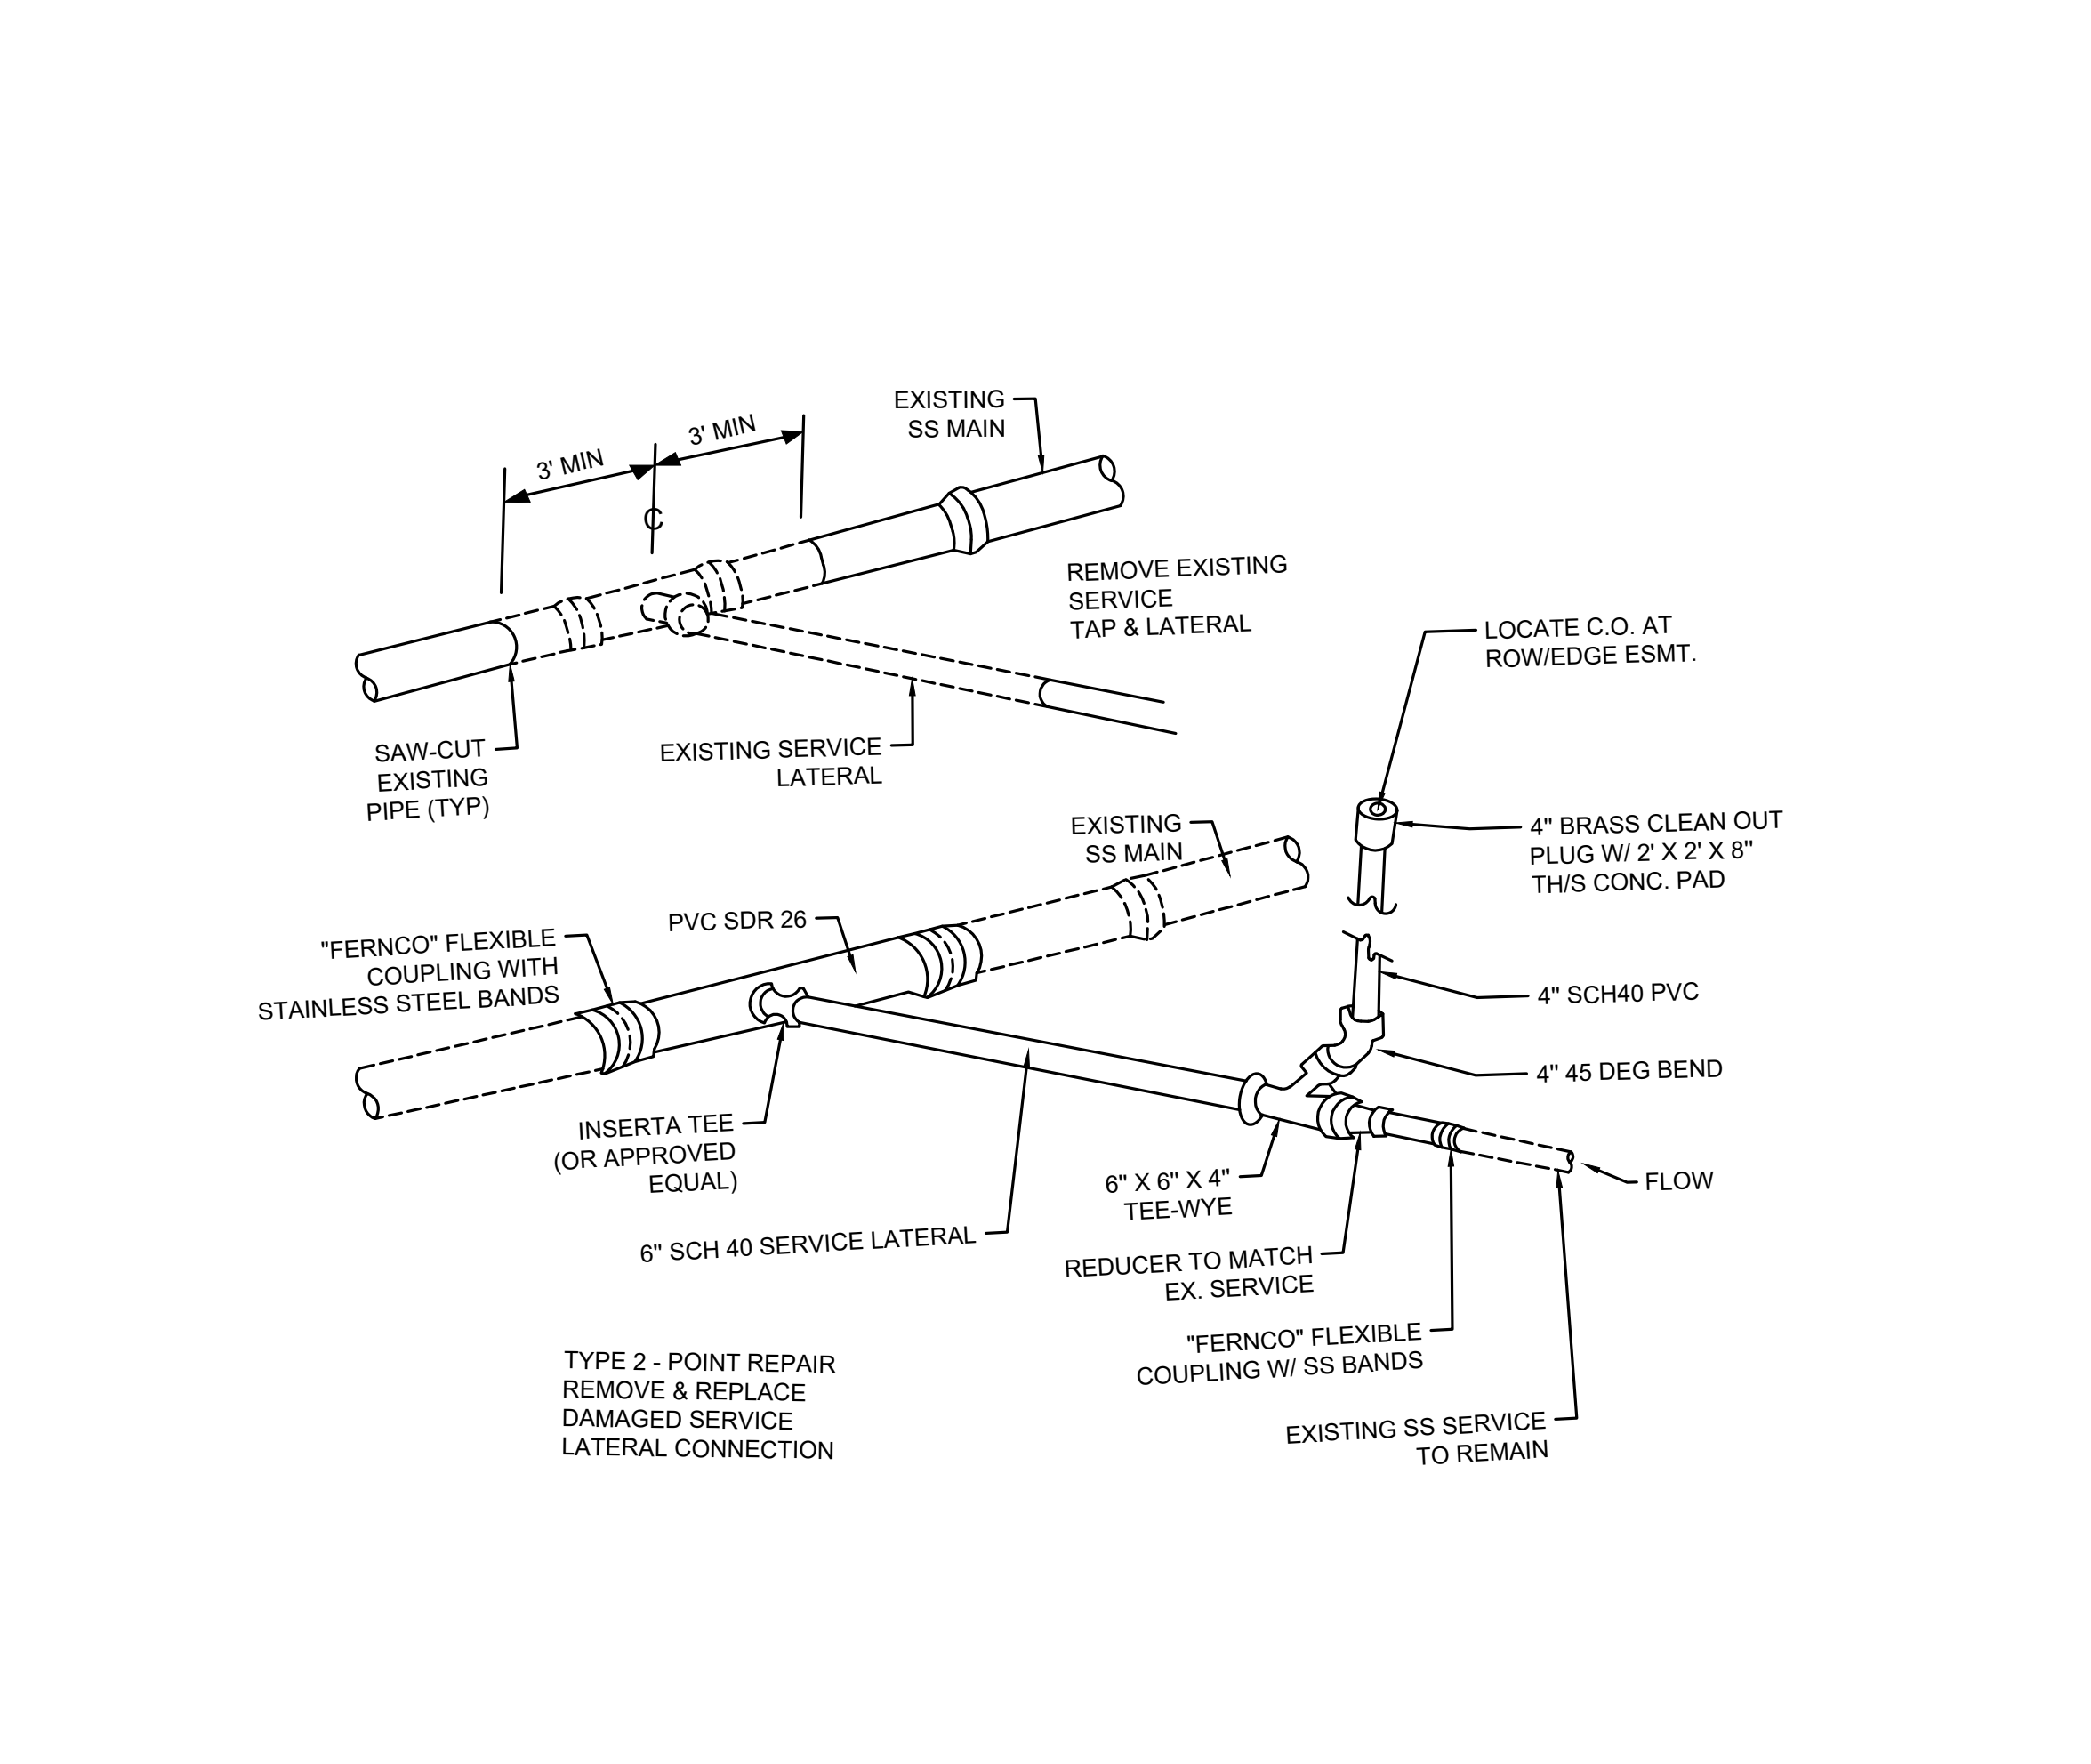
EXISTING SS MAIN

3' MIN

3' MIN

C

REMOVE EXISTING SERVICE TAP & LATERAL

LOCATE C.O. AT ROW/EDGE ESMT.

SAW-CUT EXISTING PIPE (TYP)

EXISTING SERVICE LATERAL

EXISTING SS MAIN

4" BRASS CLEAN OUT PLUG W/ 2' X 2' X 8" TH/S CONC. PAD

PVC SDR 26

"FERNCO" FLEXIBLE COUPLING WITH STAINLESS STEEL BANDS

4" SCH40 PVC

4" 45 DEG BEND

INSERTA TEE (OR APPROVED EQUAL)

6" X 6" X 4" TEE-WYE

FLOW

6" SCH 40 SERVICE LATERAL

REDUCER TO MATCH EX. SERVICE

"FERNCO" FLEXIBLE COUPLING W/ SS BANDS

TYPE 2 - POINT REPAIR REMOVE & REPLACE DAMAGED SERVICE LATERAL CONNECTION

EXISTING SS SERVICE TO REMAIN